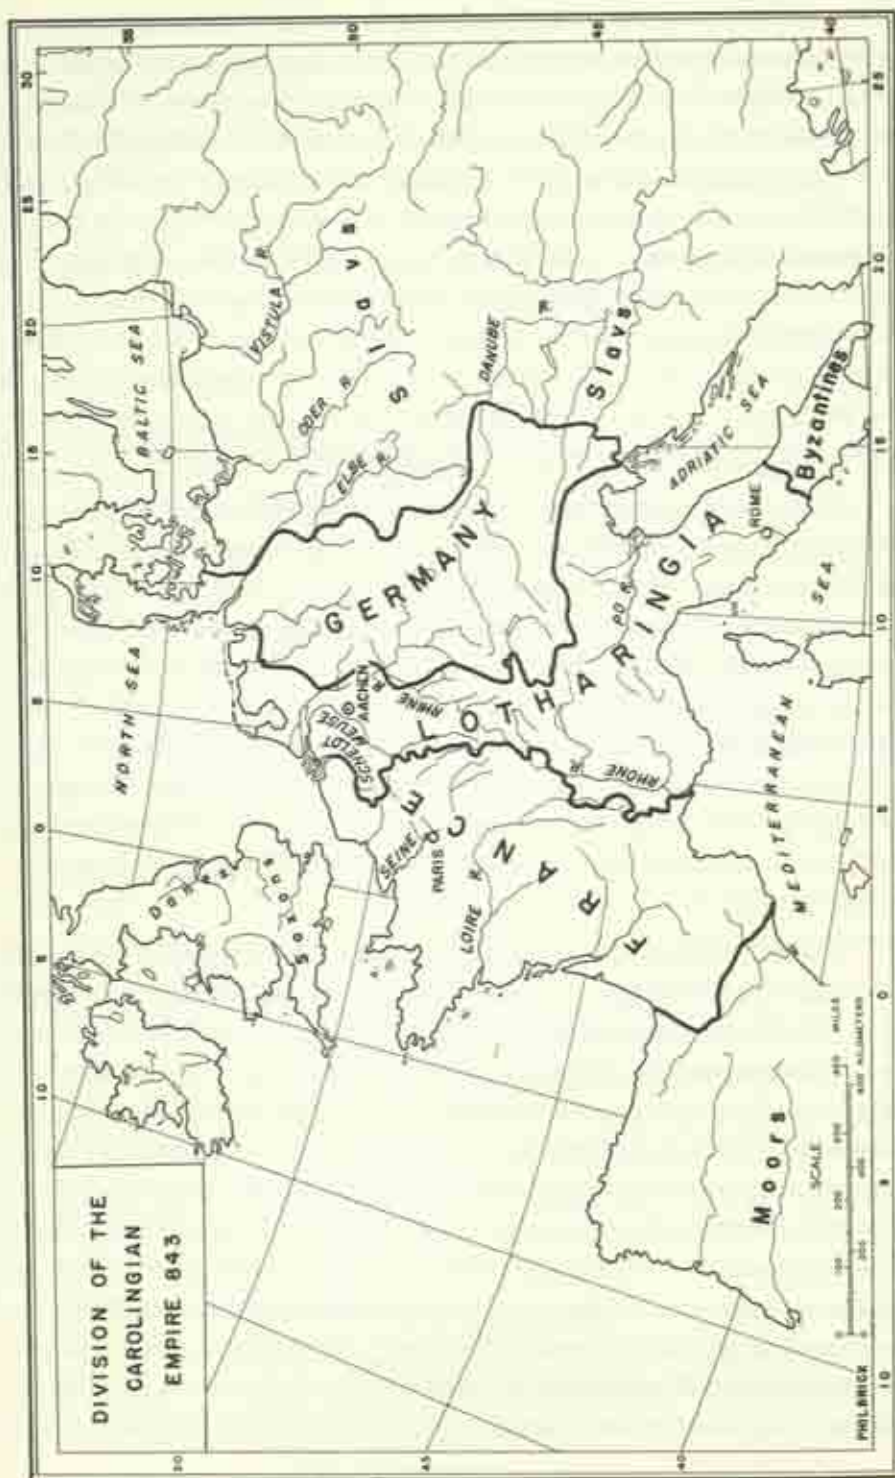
DIVISION OF THE CAROLINGIAN EMPIRE 843

NORTH SEA

BALTIC SEA

Danes

Saxons

GERMANY

LOTHARINGIA

FRANCE

Slavs

Byzantines

Moors

VISTULA R.

ODER R.

ELBE R.

DANUBE R.

RHINE

AACHEN

MEUSE

SCHELDT

SEINE

PARIS

LOIRE R.

RHONE R.

PO R.

ROME

ADRIATIC SEA

MEDITERRANEAN SEA

SCALE

MILES

KILOMETERS

PHILBRICK

10

0

10

20

30

50

45

40

5

15

25